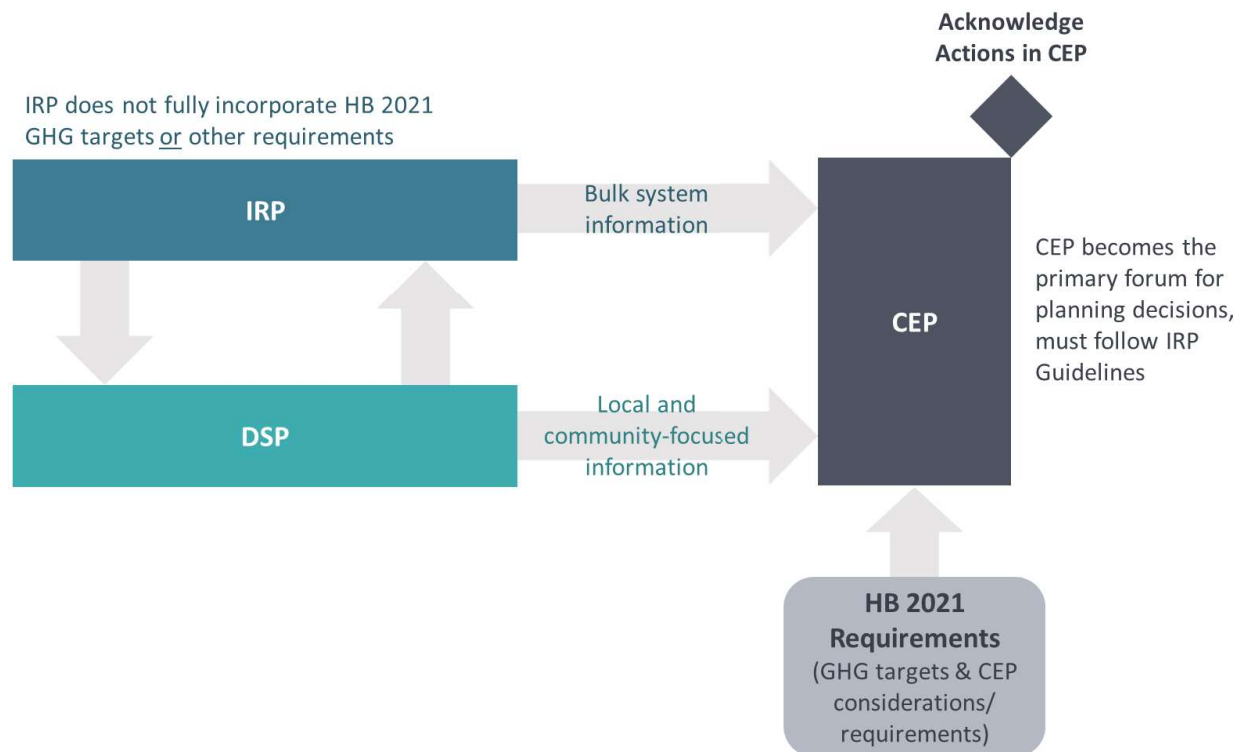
Acknowledge Actions in CEP

IRP does not fully incorporate HB 2021 GHG targets or other requirements

IRP

Bulk system information

CEP

CEP becomes the primary forum for planning decisions, must follow IRP Guidelines

DSP

Local and community-focused information

HB 2021 Requirements (GHG targets & CEP considerations/ requirements)